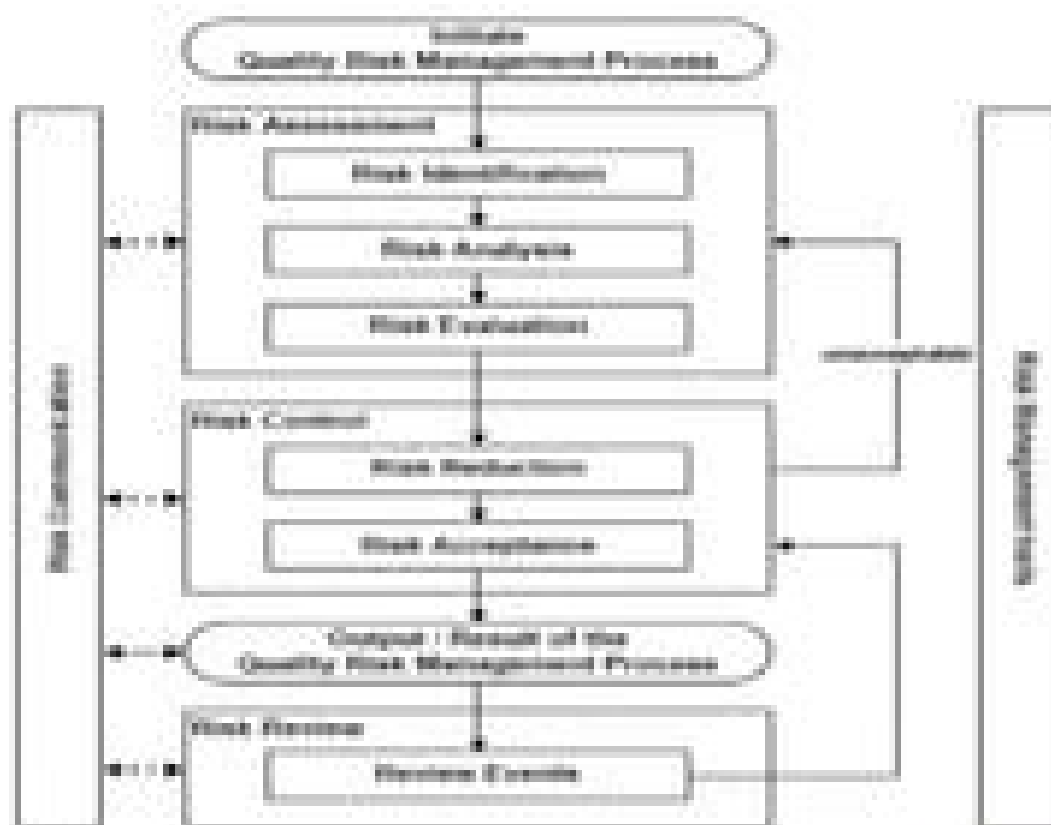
Initiate
Quality Risk Management Process

Risk Assessment

Risk Identification

Risk Analysis

Risk Evaluation

unacceptable

Risk Control

Risk Reduction

Risk Acceptance

Output / Result of the Quality Risk Management Process

Risk Review

Review Events

Risk Communication

Risk Management tools